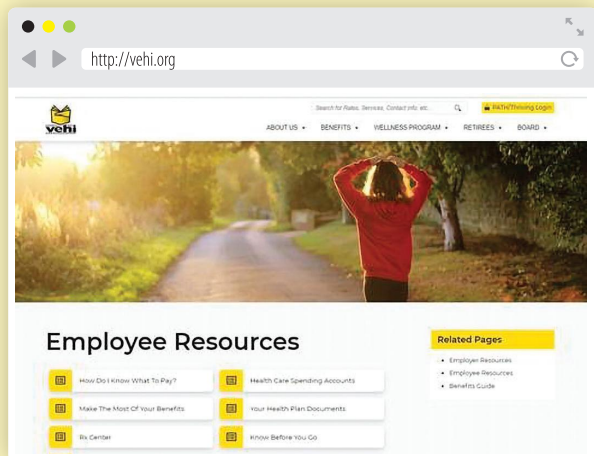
http://vehi.org

vehi

Search for Rates, Services, Contact info, etc...

PATH/Thriving Login

ABOUT US ▾ BENEFITS ▾ WELLNESS PROGRAM ▾ RETIREES ▾ BOARD ▾

Employee Resources

How Do I Know What To Pay?

Health Care Spending Accounts

Make The Most Of Your Benefits

Your Health Plan Documents

Rx Center

Know Before You Go

Related Pages

- Employer Resources
- Employee Resources
- Benefits Guide